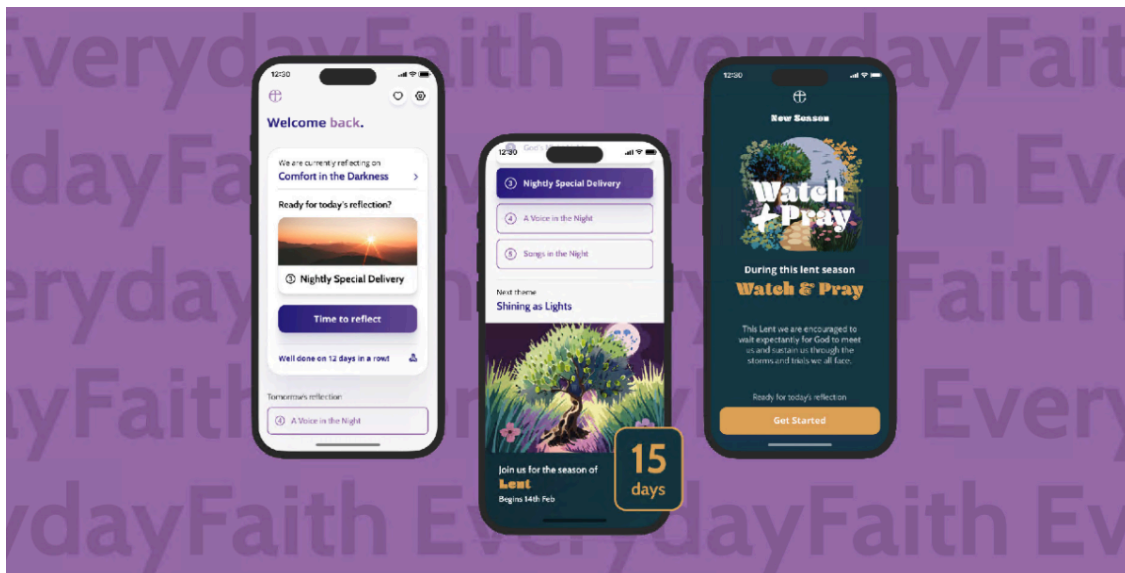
EverydayFaith EverydayFaith

12:30

Welcome back.

We are currently reflecting on
Comfort in the Darkness

Ready for today's reflection?

3 Nightly Special Delivery

Time to reflect

Well done on 12 days in a row!

Tomorrow's reflection
4 A Voice in the Night

12:30

3 Nightly Special Delivery
4 A Voice in the Night
5 Songs in the Night

Next theme
Shining as Lights

Join us for the season of
Lent
Begins 14th Feb

15
days

12:30

New Season

Watch + Pray

During this lent season
Watch & Pray

This Lent we are encouraged to wait expectantly for God to meet us and sustain us through the storms and trials we all face.

Ready for today's reflection

Get Started